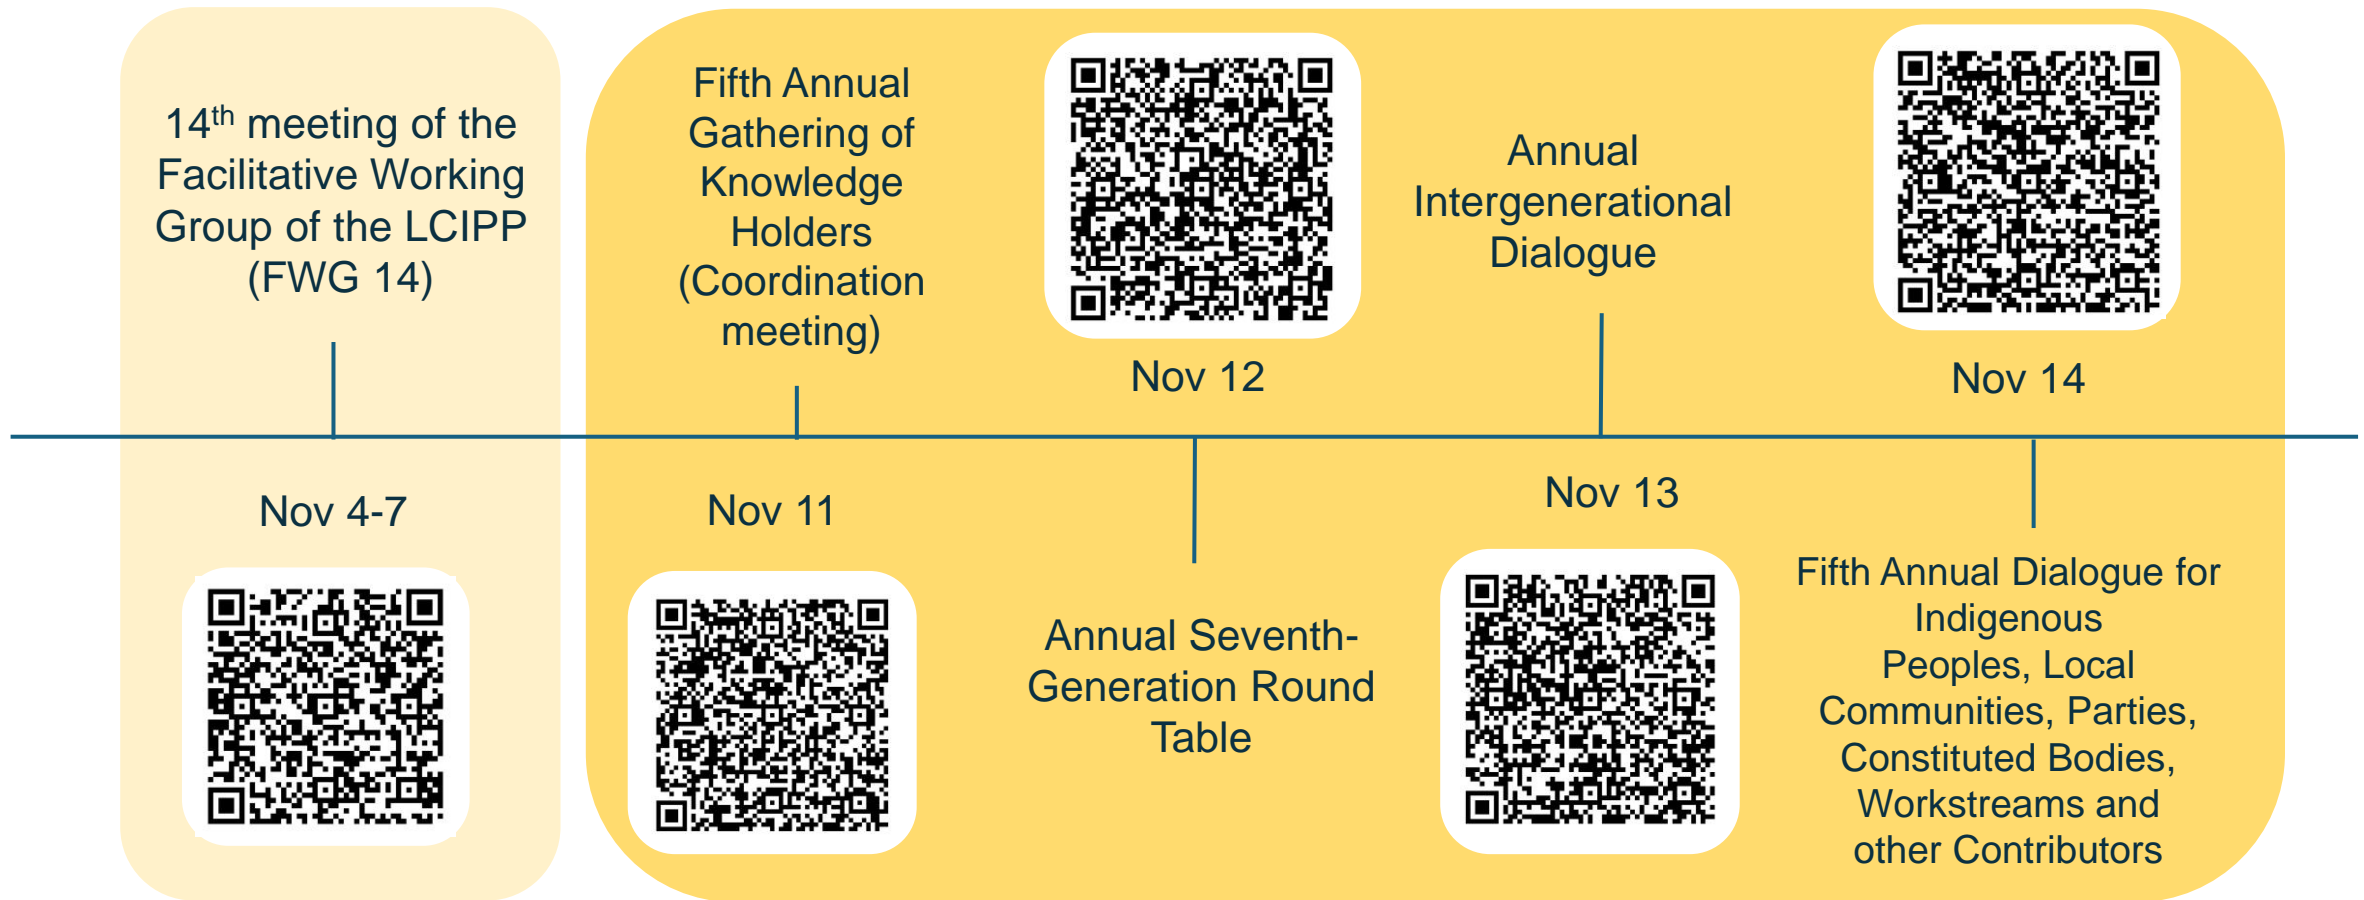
$14^{th}$ meeting of the Facilitative Working Group of the LCIPP (FWG 14)

Nov 4-7

Fifth Annual Gathering of Knowledge Holders (Coordination meeting)

Nov 11

Nov 12

Annual Seventh-Generation Round Table

Annual Intergenerational Dialogue

Nov 13

Nov 14

Fifth Annual Dialogue for Indigenous Peoples, Local Communities, Parties, Constituted Bodies, Workstreams and other Contributors